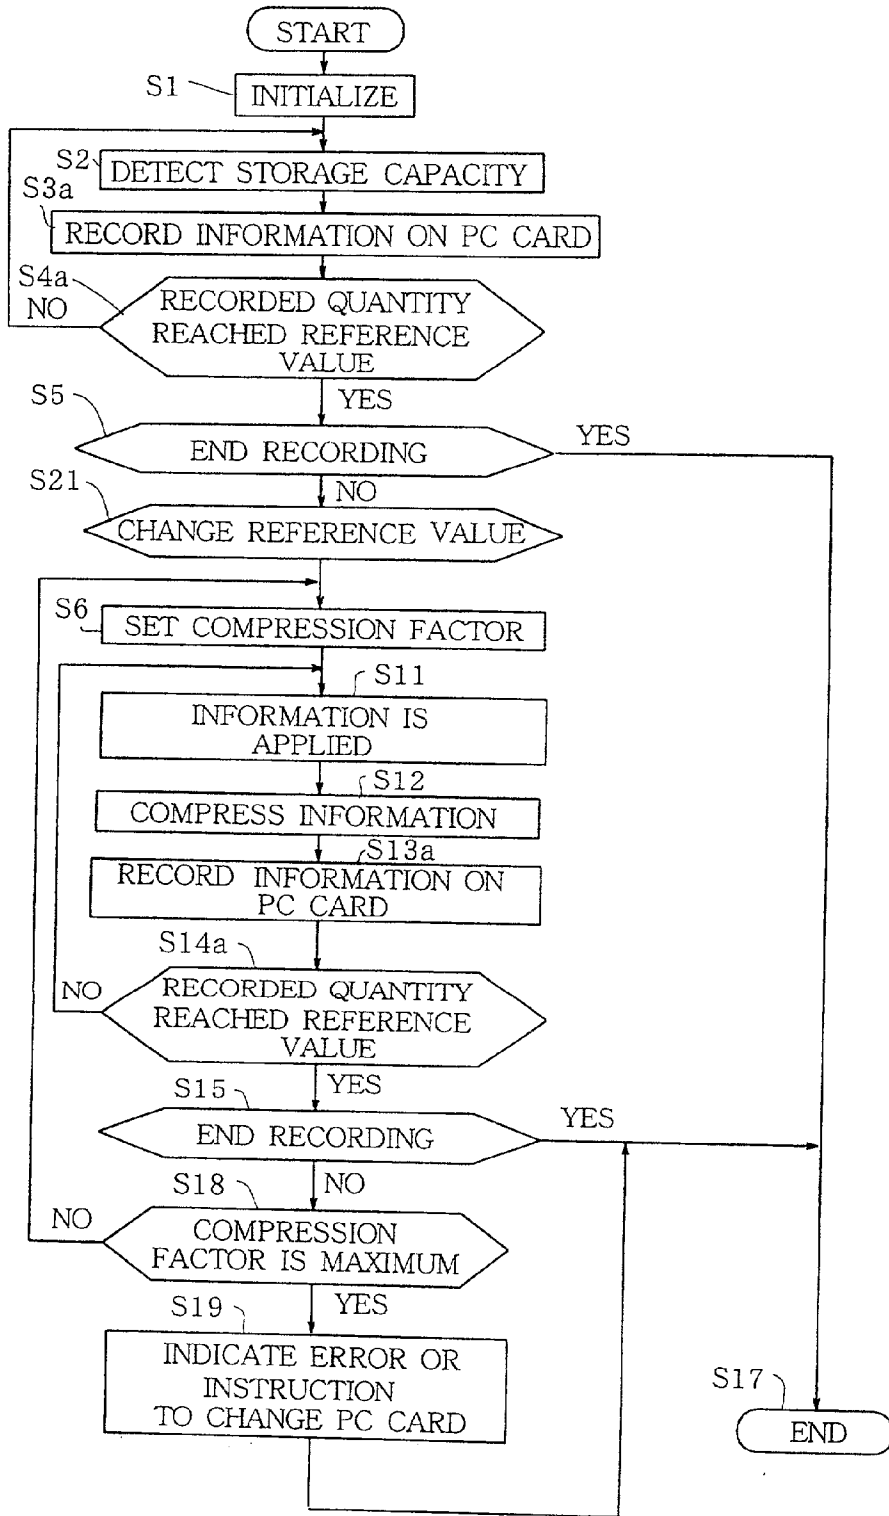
START

S1 INITIALIZE

S2 DETECT STORAGE CAPACITY

S3a RECORD INFORMATION ON PC CARD

S4a NO RECORDED QUANTITY REACHED REFERENCE VALUE

S5 YES

END RECORDING YES

S21 NO

CHANGE REFERENCE VALUE

S6 SET COMPRESSION FACTOR

S11 INFORMATION IS APPLIED

S12 COMPRESS INFORMATION

S13a RECORD INFORMATION ON PC CARD

S14a NO RECORDED QUANTITY REACHED REFERENCE VALUE

S15 YES

END RECORDING YES

S18 NO

NO COMPRESSION FACTOR IS MAXIMUM

S19 YES

INDICATE ERROR OR INSTRUCTION TO CHANGE PC CARD

S17 END